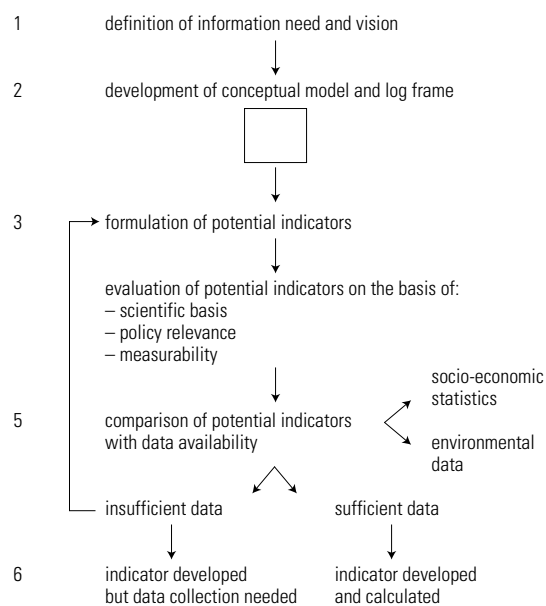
1 definition of information need and vision

2 development of conceptual model and log frame

3 formulation of potential indicators

evaluation of potential indicators on the basis of:
– scientific basis
– policy relevance
– measurability

5 comparison of potential indicators with data availability

socio-economic statistics

environmental data

insufficient data

sufficient data

6 indicator developed but data collection needed

indicator developed and calculated